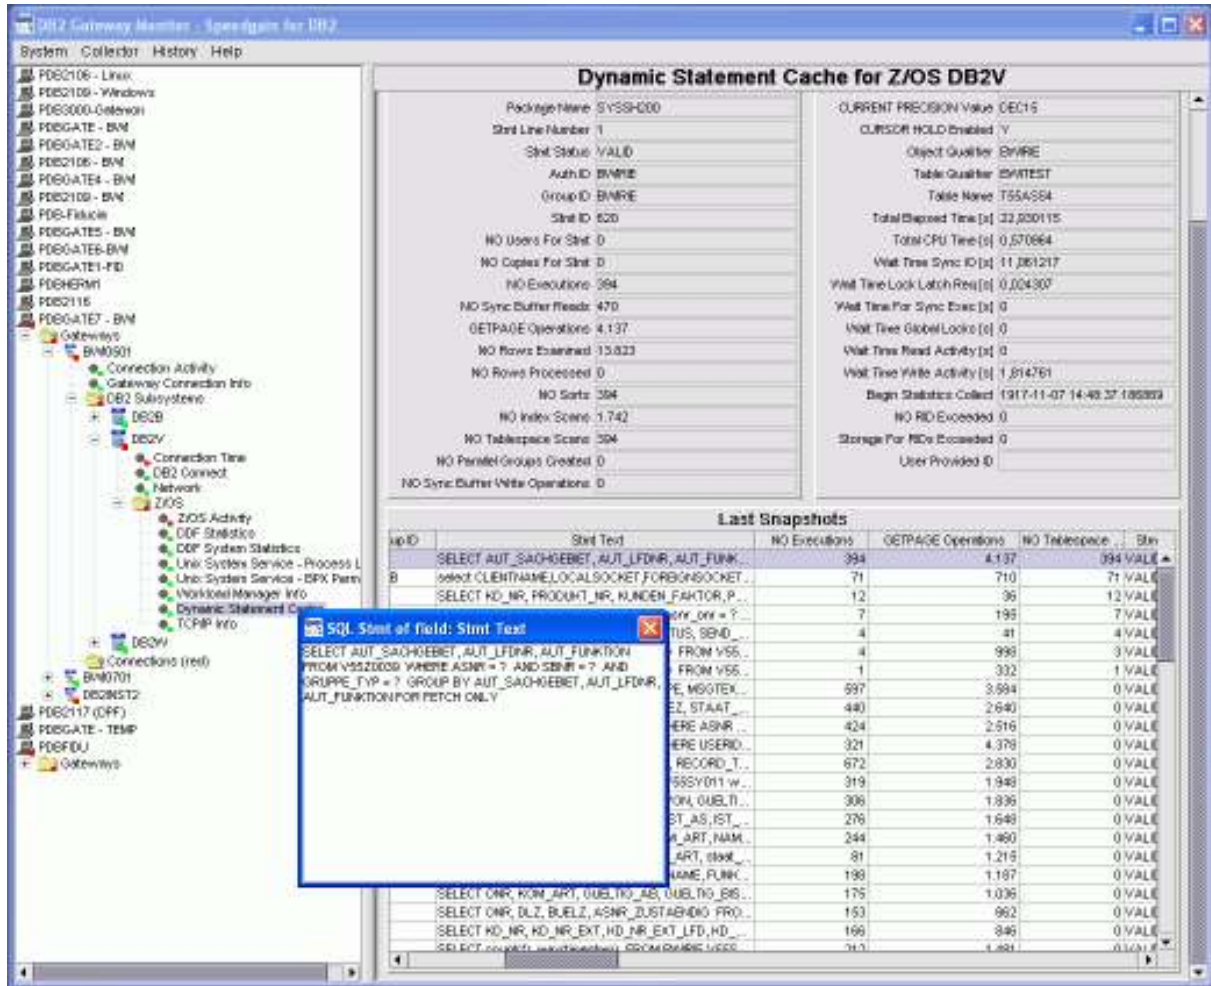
DB2 Gateway Monitor - Speedgain for DB2

System Collector History Help

PDB2106 - Linux
PDB2109 - Windows
PDB3000-Gateway
PDBGATE - BW
PDBGATE2 - BW
PDB2106 - BW
PDBGATE4 - BW
PDB2109 - BW
PDB-Fiducia
PDBGATE5 - BW
PDBGATE6-BW
PDBGATE1-FD
PDBHERMI
PDB2116
PDBGATE7 - BW
Gateways
BW0501
Connection Activity
Gateway Connection Info
DB2 Subsystems
DB2B
DB2V
Connection Time
DB2 Connect
Network
Z/OS
Z/OS Activity
DDF Statistics
DDF System Statistics
Unix System Service - Process L
Unix System Service - BPX Parm
Workload Manager Info
Dynamic Statement Cache
TCPIP Info
DB2W
Connections (rest)
BW0701
DB2INST2
PDB2117 (DPF)
PDBGATE - TEMP
PDBFIDU
Gateways

Dynamic Statement Cache for Z/OS DB2V

Package Name SYSSH200
Stmt Line Number 1
Stmt Status VALID
Auth ID BWRE
Group ID BWRE
Stmt ID 620
NO Users For Stmt 0
NO Copies For Stmt 0
NO Executions 394
NO Sync Buffer Reads 470
GETPAGE Operations 4.137
NO Rows Examined 13.823
NO Rows Processed 0
NO Sorts 394
NO Index Scans 1.742
NO Tablespace Scans 394
NO Parallel Groups Created 0
NO Sync Buffer Write Operations 0

CURRENT PRECISION Value DEC15
CURSOR HOLD Enabled Y
Object Qualifier BWRE
Table Qualifier BWTEST
Table Name T55AS54
Total Elapsed Time [s] 22,830115
Total CPU Time [s] 0,570964
Wait Time Sync IO [s] 11,061217
Wait Time Lock Latch Req [s] 0,024307
Wait Time For Sync Exec [s] 0
Wait Time Global Locks [s] 0
Wait Time Read Activity [s] 0
Wait Time Write Activity [s] 1,814761
Begin Statistics Collect 1917-11-07 14:48:37.186869
NO RID Exceeded 0
Storage For RIDs Exceeded 0
User Provided ID

Last Snapshots

| up ID | Stmt Text | NO Executions | GETPAGE Operations | NO Tablespace ... | Stm |
|---|---|---|---|---|---|
| | SELECT AUT_SACHGEBIET, AUT_LFDNR, AUT_FUNK... | 394 | 4.137 | 394 | VALI |
| B | select CLIENTNAME,LOCALSOCKET,FOREIGNSOCKET... | 71 | 710 | 71 | VALI |
| | SELECT KD_NR, PRODUKT_NR, KUNDEN_FAKTOR, P... | 12 | 36 | 12 | VALI |
| | ...snr_onr = ?... | 7 | 195 | 7 | VALI |
| | ...TUS, SEND_... | 4 | 41 | 4 | VALI |
| | ... FROM V55... | 4 | 998 | 3 | VALI |
| | ... FROM V55... | 1 | 332 | 1 | VALI |
| | ...PE, MSGTEX... | 597 | 3.594 | 0 | VALI |
| | ...EZ, STAAT_... | 440 | 2.640 | 0 | VALI |
| | ...HERE ASNR... | 424 | 2.516 | 0 | VALI |
| | ...HERE USERID... | 321 | 4.378 | 0 | VALI |
| | ... RECORD_T... | 672 | 2.830 | 0 | VALI |
| | ...55SY011 w... | 319 | 1.948 | 0 | VALI |
| | ...PON, GUELTI... | 306 | 1.836 | 0 | VALI |
| | ...ST_AS, IST_... | 276 | 1.648 | 0 | VALI |
| | ...M_ART, NAM... | 244 | 1.460 | 0 | VALI |
| | ...ART, stadt_... | 81 | 1.216 | 0 | VALI |
| | ...NAME, FUNK... | 198 | 1.187 | 0 | VALI |
| | SELECT ONR, KOM_ART, GUELTIG_AB, GUELTIG_BIS... | 175 | 1.036 | 0 | VALI |
| | SELECT ONR, DLZ, BUELZ, ASNR_ZUSTAENDIG FRO... | 153 | 962 | 0 | VALI |
| | SELECT KD_NR, KD_NR_EXT, KD_NR_EXT_LFD, KD_... | 166 | 846 | 0 | VALI |
| | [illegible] | 212 | 1.491 | | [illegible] |

SQL Stmt of field: Stmt Text
SELECT AUT_SACHGEBIET, AUT_LFDNR, AUT_FUNKTION FROM V55Z0030 WHERE ASNR = ? AND SBNR = ? AND GRUPPE_TYP = ? GROUP BY AUT_SACHGEBIET, AUT_LFDNR, AUT_FUNKTION FOR FETCH ONLY